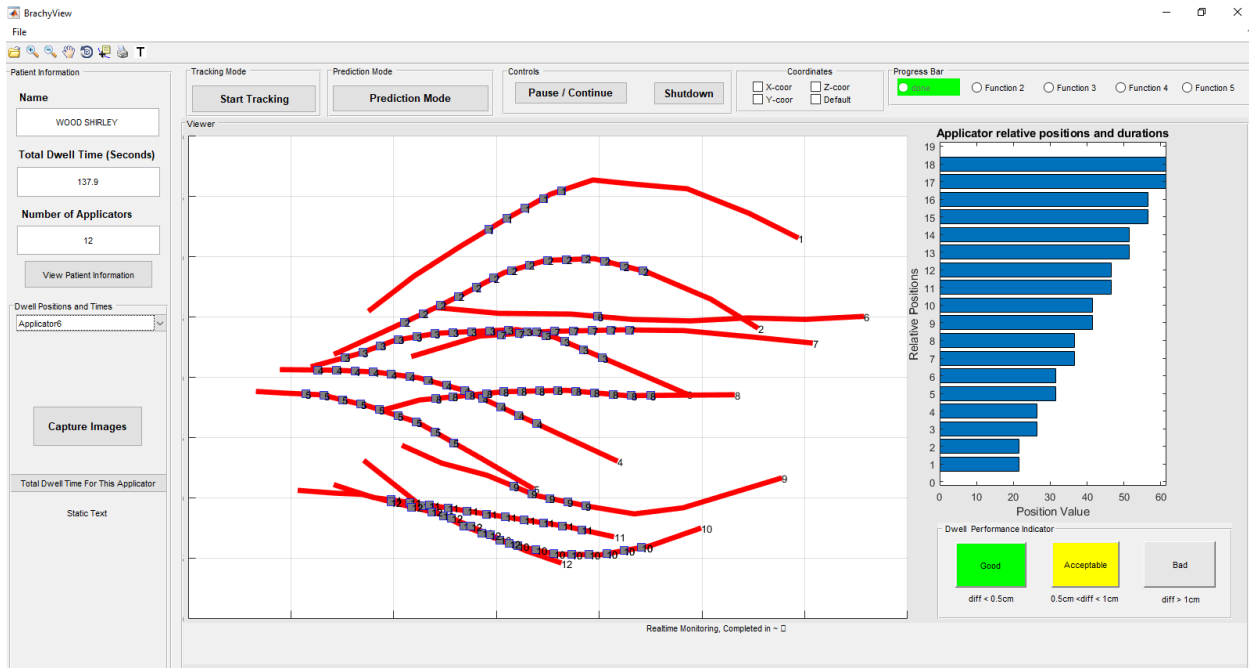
BrachyView
File

Patient Information
Name
WOOD SHIRLEY
Total Dwell Time (Seconds)
137.9
Number of Applicators
12
View Patient Information
Dwell Positions and Times
Applicator6
Capture Images
Total Dwell Time For This Applicator
Static Text

Tracking Mode
Start Tracking
Prediction Mode
Prediction Mode
Controls
Pause / Continue
Shutdown
Coordinates
X-coor
Y-coor
Z-coor
Default
Progress Bar
done
Function 2
Function 3
Function 4
Function 5

Viewer

1
2
6
7
3
8
4
9
5
11
10
12

Realtime Monitoring, Completed in ~ 0

Applicator relative positions and durations
Relative Positions
19
18
17
16
15
14
13
12
11
10
9
8
7
6
5
4
3
2
1
0
0 10 20 30 40 50 60
Position Value

Dwell Performance Indicator
Good
diff < 0.5cm
Acceptable
0.5cm <diff < 1cm
Bad
diff > 1cm